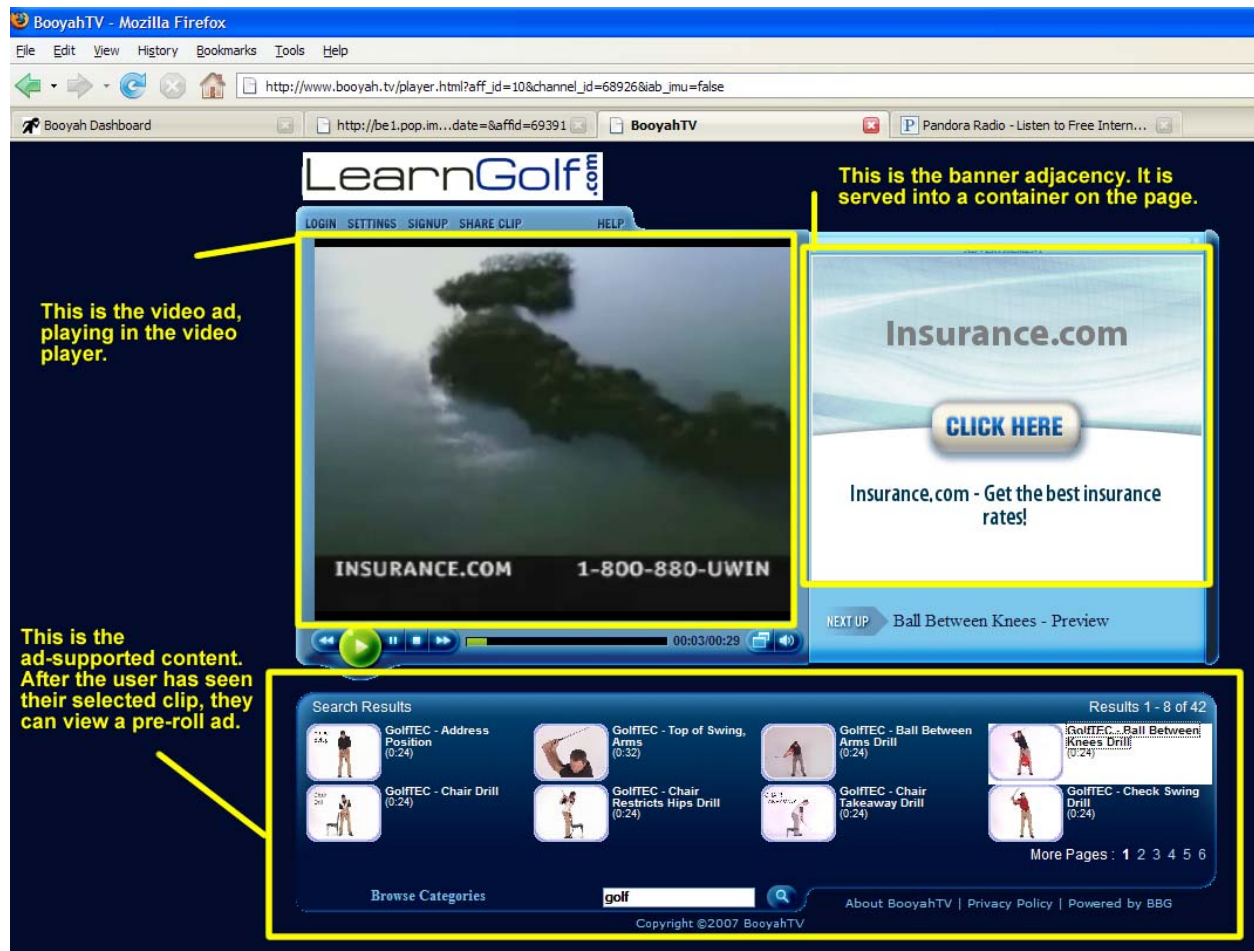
BooyahTV - Mozilla Firefox

File Edit View History Bookmarks Tools Help

http://www.booyah.tv/player.html?aff_id=10&channel_id=68926&iab_imu=false

Booyah Dashboard | http://be1.pop.im...date=&affid=69391 | BooyahTV | Pandora Radio - Listen to Free Intern...

LearnGolf.com

This is the banner adjacency. It is served into a container on the page.

LOGIN SETTINGS SIGNUP SHARE CLIP HELP

This is the video ad, playing in the video player.

INSURANCE.COM 1-800-880-UWIN

Insurance.com

CLICK HERE

Insurance.com - Get the best insurance rates!

NEXT UP Ball Between Knees - Preview

00:03/00:29

This is the ad-supported content. After the user has seen their selected clip, they can view a pre-roll ad.

Search Results

Results 1 - 8 of 42

GolfTEC - Address Position (0:24)

GolfTEC - Top of Swing, Arms (0:32)

GolfTEC - Ball Between Arms Drill (0:24)

GolfTEC - Ball Between Knees Drill (0:24)

GolfTEC - Chair Drill (0:24)

GolfTEC - Chair Restricts Hips Drill (0:24)

GolfTEC - Chair Takeaway Drill (0:24)

GolfTEC - Check Swing Drill (0:24)

More Pages : 1 2 3 4 5 6

Browse Categories

golf

About BooyahTV | Privacy Policy | Powered by BBG

Copyright ©2007 BooyahTV